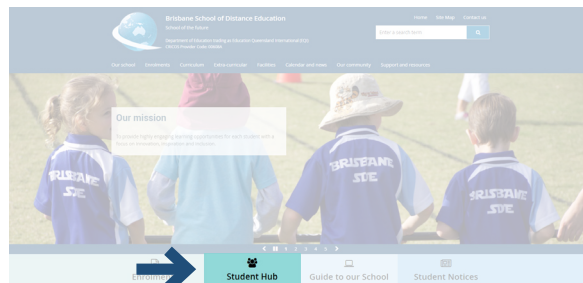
Brisbane School of Distance Education
School of the Future
Department of Education trading as Education Queensland International (EQI)
CRICOS Provider Code: 00608A

Home Site Map Contact us
Enter a search term

Our school Enrolments Curriculum Extra-curricular Facilities Calendar and news Our community Support and resources

Our mission
To provide highly engaging learning opportunities for each student with a focus on innovation, inspiration and inclusion.

BRISBANE SDE
BRISBANE SDE
BRISBANE SDE

1 2 3 4 5

Enrolments
Student Hub
Guide to our School
Student Notices